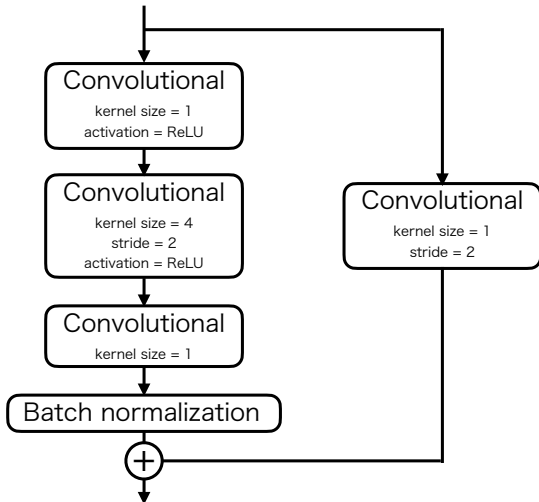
Convolutional
kernel size = 1
activation = ReLU

Convolutional
kernel size = 4
stride = 2
activation = ReLU

Convolutional
kernel size = 1

Batch normalization

Convolutional
kernel size = 1
stride = 2

+